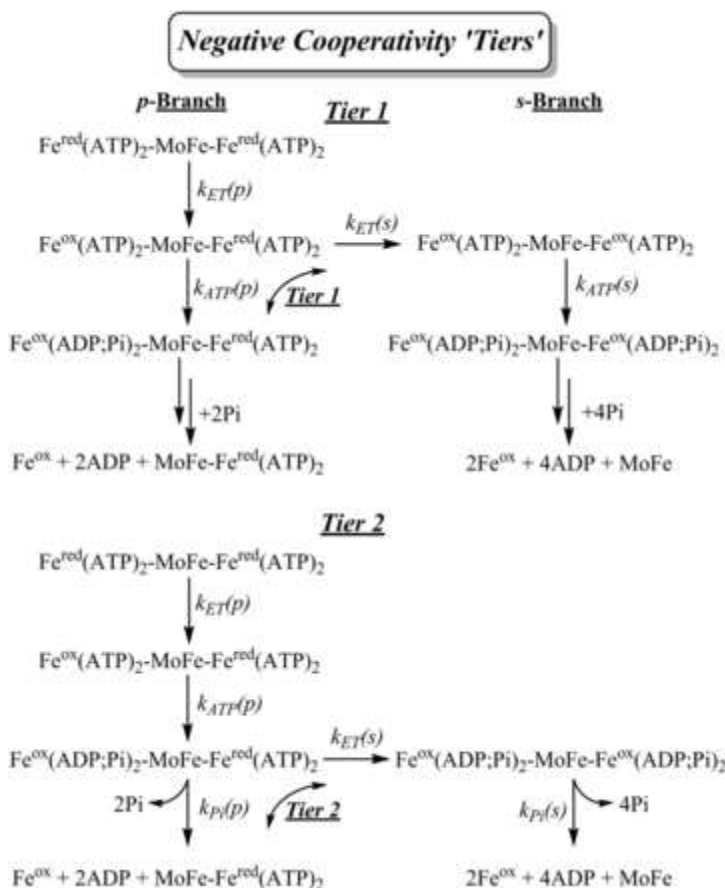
Negative Cooperativity 'Tiers'

p-Branch

Tier 1

s-Branch

$Fe^{red}(ATP)_2$-MoFe-$Fe^{red}(ATP)_2$

$k_{ET}(p)$

$Fe^{ox}(ATP)_2$-MoFe-$Fe^{red}(ATP)_2$

$k_{ET}(s)$

$Fe^{ox}(ATP)_2$-MoFe-$Fe^{ox}(ATP)_2$

$k_{ATP}(p)$

Tier 1

$k_{ATP}(s)$

$Fe^{ox}(ADP;Pi)_2$-MoFe-$Fe^{red}(ATP)_2$

$Fe^{ox}(ADP;Pi)_2$-MoFe-$Fe^{ox}(ADP;Pi)_2$

+2Pi

+4Pi

$Fe^{ox}$ + 2ADP + MoFe-$Fe^{red}(ATP)_2$

$2Fe^{ox}$ + 4ADP + MoFe

Tier 2

$Fe^{red}(ATP)_2$-MoFe-$Fe^{red}(ATP)_2$

$k_{ET}(p)$

$Fe^{ox}(ATP)_2$-MoFe-$Fe^{red}(ATP)_2$

$k_{ATP}(p)$

$Fe^{ox}(ADP;Pi)_2$-MoFe-$Fe^{red}(ATP)_2$

$k_{ET}(s)$

$Fe^{ox}(ADP;Pi)_2$-MoFe-$Fe^{ox}(ADP;Pi)_2$

2Pi

$k_{Pi}(p)$

Tier 2

$k_{Pi}(s)$

4Pi

$Fe^{ox}$ + 2ADP + MoFe-$Fe^{red}(ATP)_2$

$2Fe^{ox}$ + 4ADP + MoFe